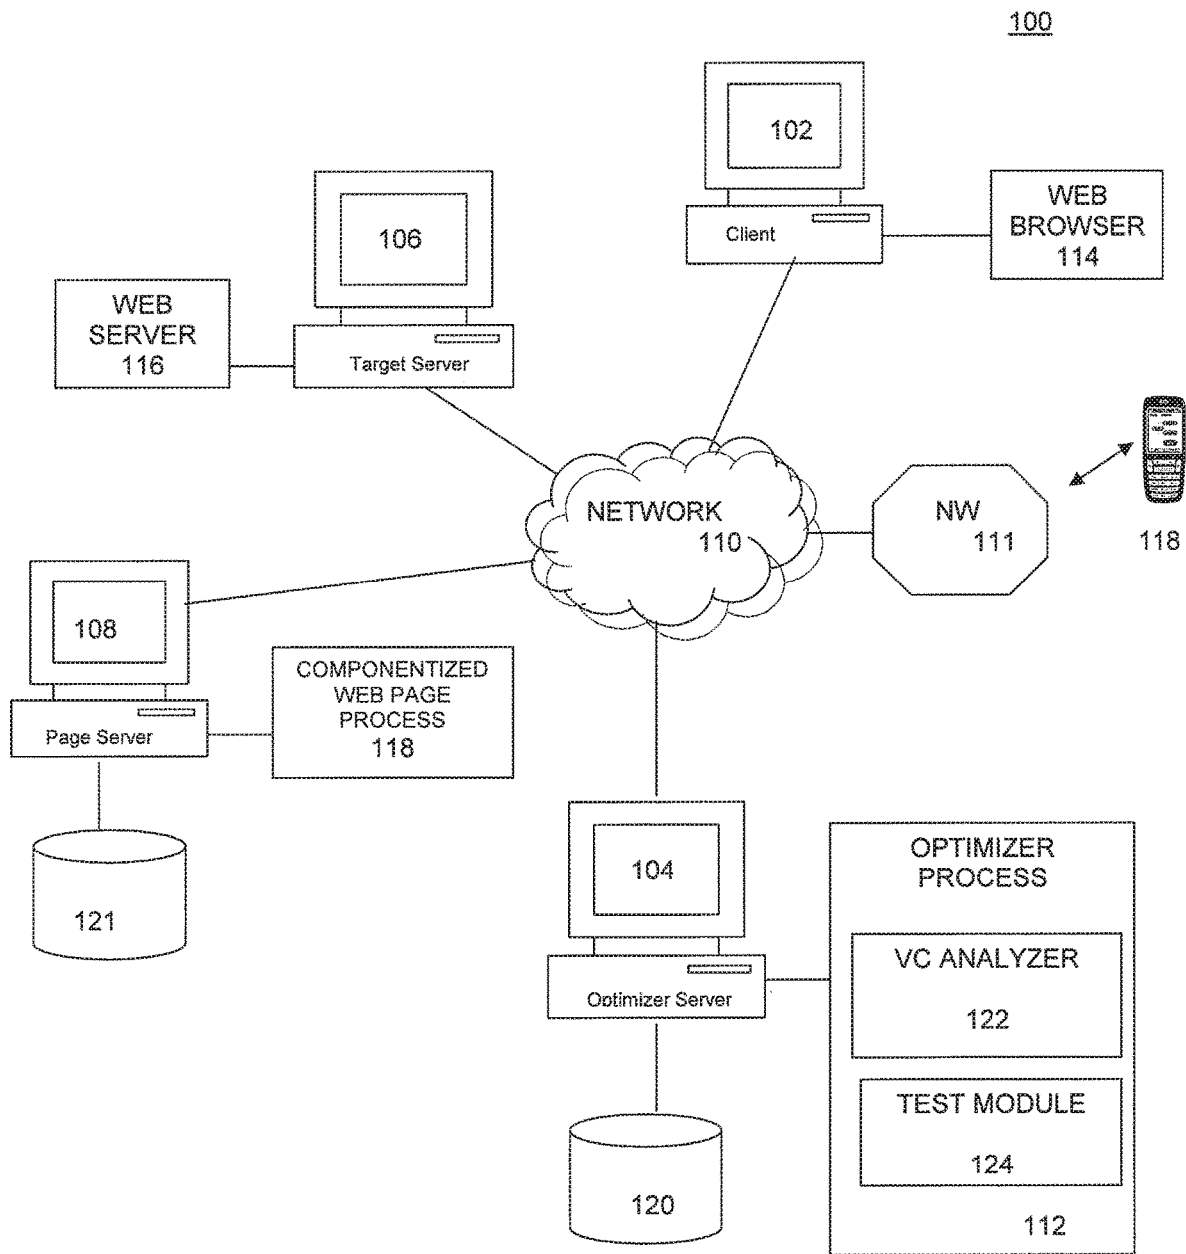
100

102

Client

WEB BROWSER 114

106

WEB SERVER 116

Target Server

NETWORK 110

NW 111

118

108

Page Server

COMPONENTIZED WEB PAGE PROCESS 118

121

104

Optimizer Server

OPTIMIZER PROCESS

VC ANALYZER

122

TEST MODULE

124

120

112